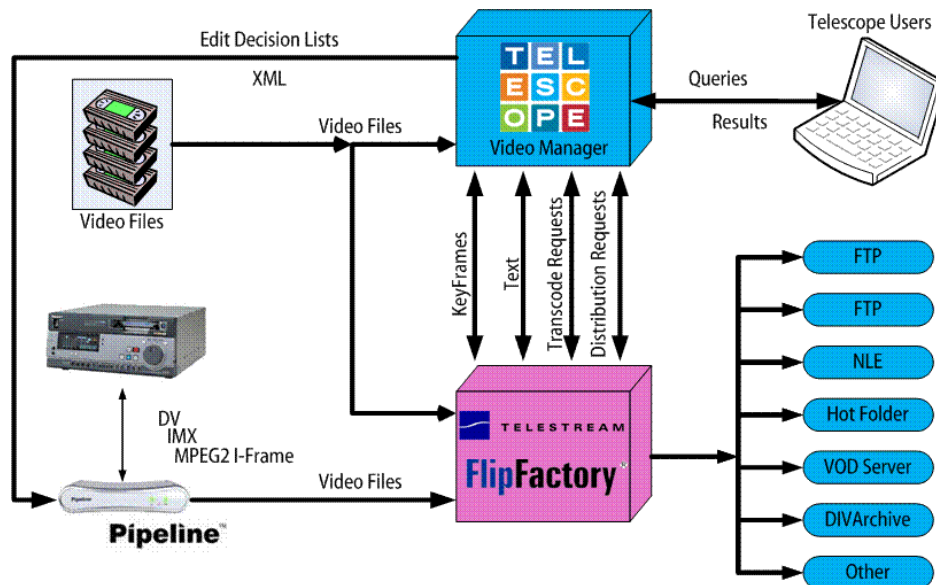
Edit Decision Lists

XML

TEL
ESC
OPE

Video Manager

Telescope Users

Queries

Results

Video Files

Video Files

KeyFrames

Text

Transcode Requests

Distribution Requests

FTP

FTP

NLE

Hot Folder

VOD Server

DIVArchive

Other

DV
IMX
MPEG2 I-Frame

Video Files

TELESTREAM

FlipFactory

Pipeline™